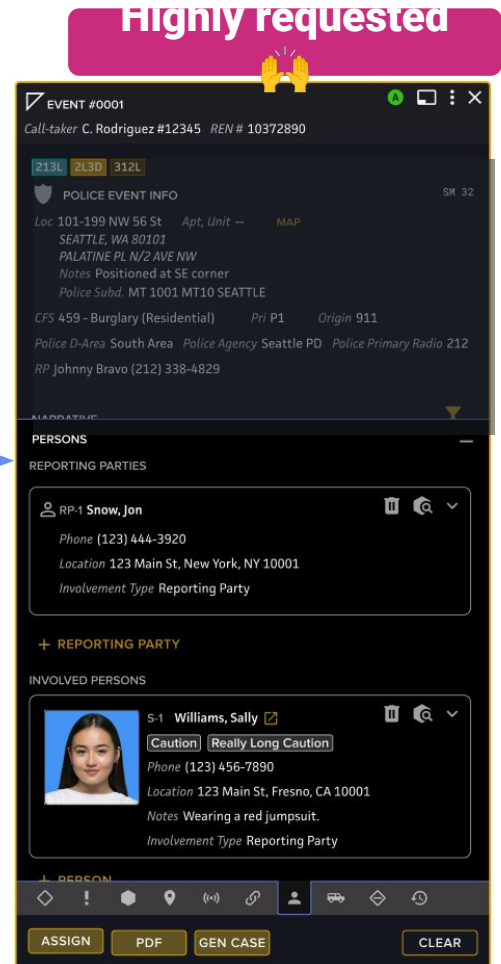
Highly requested 🙌

EVENT #0001

A

Call-taker C. Rodriguez #12345 REN # 10372890

213L 2L3D 312L

POLICE EVENT INFO

SM 32

Loc 101-199 NW 56 St Apt, Unit -- MAP
SEATTLE, WA 80101
PALATINE PL N/2 AVE NW
Notes Positioned at SE corner
Police Subd. MT 1001 MT10 SEATTLE

CFS 459 - Burglary (Residential) Pri P1 Origin 911

Police D-Area South Area Police Agency Seattle PD Police Primary Radio 212

RP Johnny Bravo (212) 338-4829

NARRATIVE

PERSONS

REPORTING PARTIES

RP-1 Snow, Jon

Phone (123) 444-3920
Location 123 Main St, New York, NY 10001
Involvement Type Reporting Party

+ REPORTING PARTY

INVOLVED PERSONS

S-1 Williams, Sally

Caution Really Long Caution

Phone (123) 456-7890
Location 123 Main St, Fresno, CA 10001
Notes Wearing a red jumpsuit.
Involvement Type Reporting Party

+ PERSON

ASSIGN PDF GEN CASE CLEAR